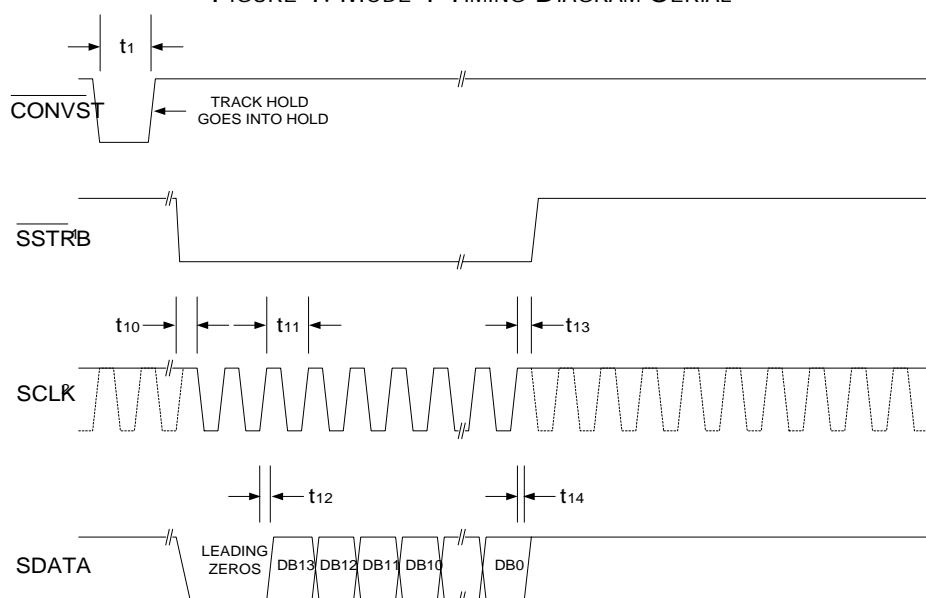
FIGURE 4. MODE 1 TIMING DIAGRAM SERIAL

$t_1$

$\overline{\text{CONVST}}$

TRACK HOLD GOES INTO HOLD

$\overline{\text{SSTRB}}^1$

$t_{10}$ $t_{11}$ $t_{13}$

SCLK$^2$

$t_{12}$ $t_{14}$

SDATA

LEADING ZEROS DB13 DB12 DB11 DB10 DB0